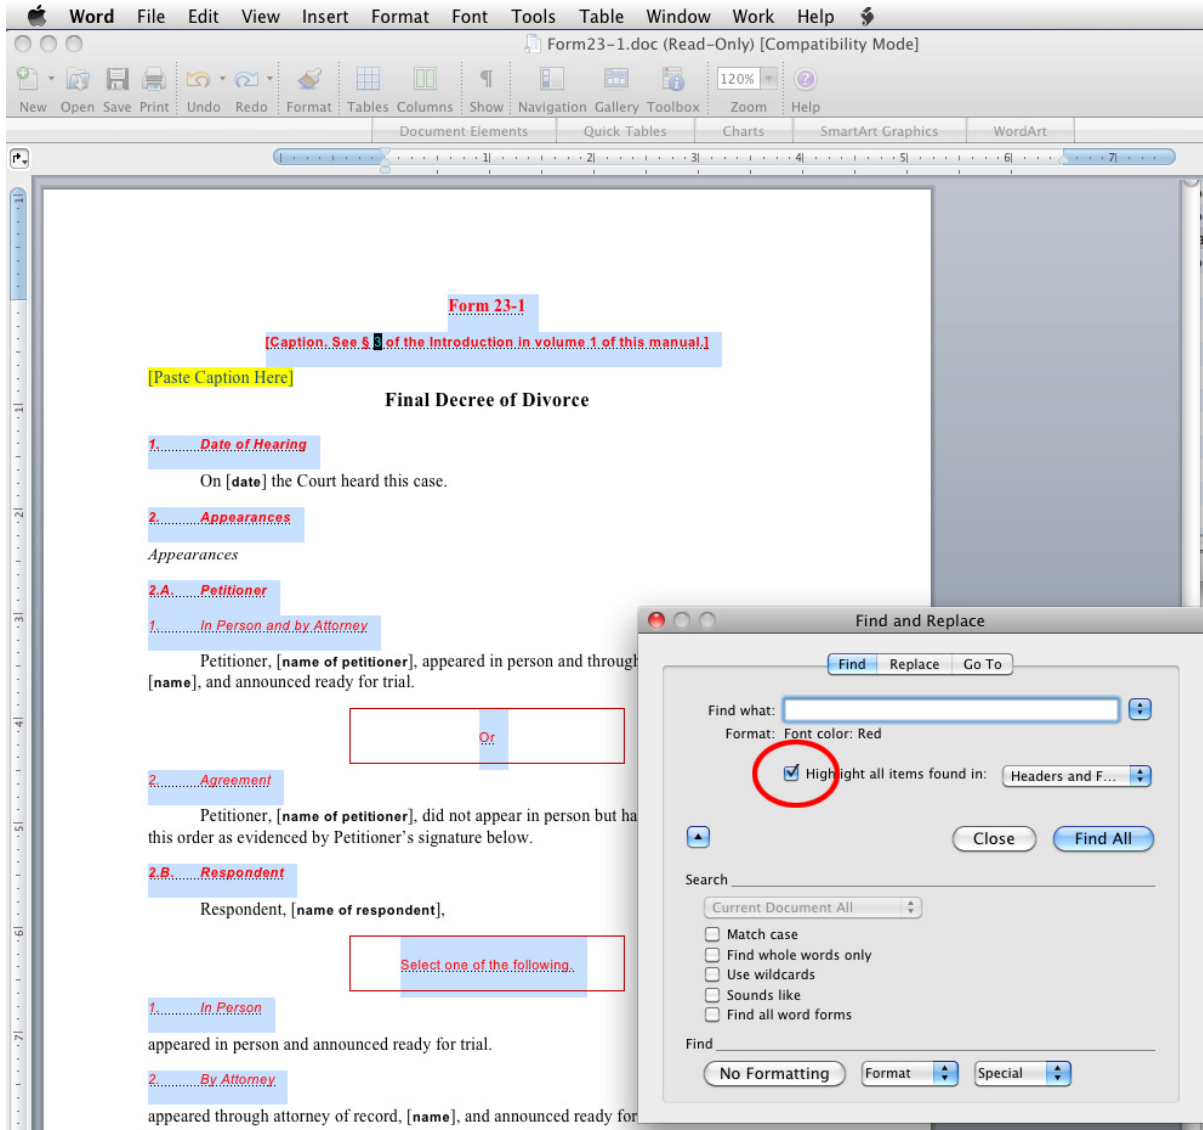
Word File Edit View Insert Format Font Tools Table Window Work Help

Form23-1.doc (Read-Only) [Compatibility Mode]

New Open Save Print Undo Redo Format Tables Columns Show Navigation Gallery Toolbox 120% Zoom Help

Document Elements Quick Tables Charts SmartArt Graphics WordArt

Form 23-1

[Caption. See § 3 of the Introduction in volume 1 of this manual.]

[Paste Caption Here]

Final Decree of Divorce

1. Date of Hearing

On [date] the Court heard this case.

2. Appearances

Appearances

2.A. Petitioner

1. In Person and by Attorney

Petitioner, [name of petitioner], appeared in person and through [name], and announced ready for trial.

Or

2. Agreement

Petitioner, [name of petitioner], did not appear in person but ha this order as evidenced by Petitioner's signature below.

2.B. Respondent

Respondent, [name of respondent],

Select one of the following.

1. In Person

appeared in person and announced ready for trial.

2. By Attorney

appeared through attorney of record, [name], and announced ready for

Find and Replace

Find Replace Go To

Find what:

Format: Font color: Red

Highlight all items found in: Headers and F...

Close Find All

Search

Current Document All

Match case

Find whole words only

Use wildcards

Sounds like

Find all word forms

Find

No Formatting Format Special